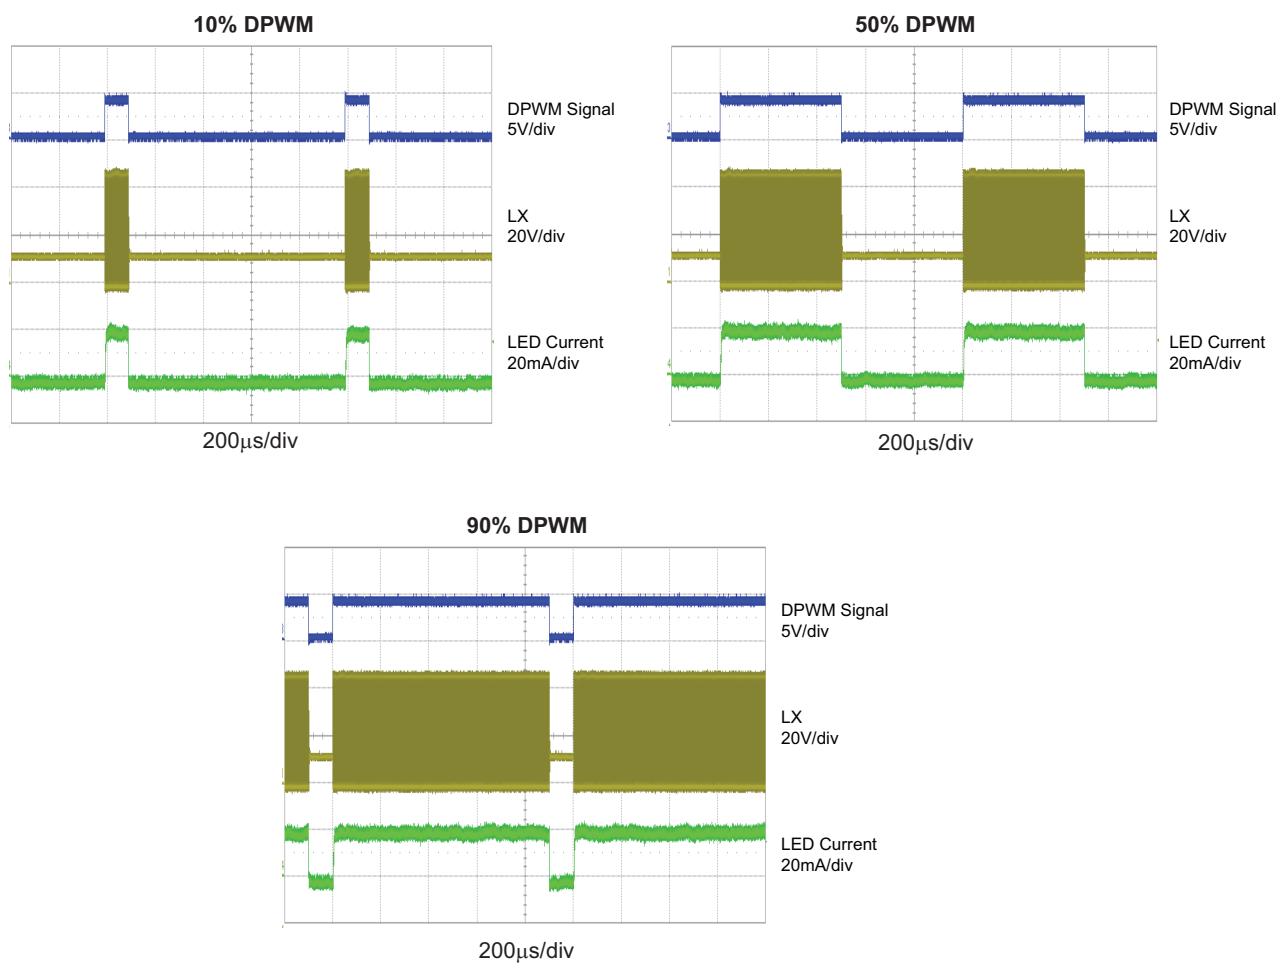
10% DPWM

DPWM Signal
5V/div

LX
20V/div

LED Current
20mA/div

200µs/div

50% DPWM

DPWM Signal
5V/div

LX
20V/div

LED Current
20mA/div

200µs/div

90% DPWM

DPWM Signal
5V/div

LX
20V/div

LED Current
20mA/div

200µs/div